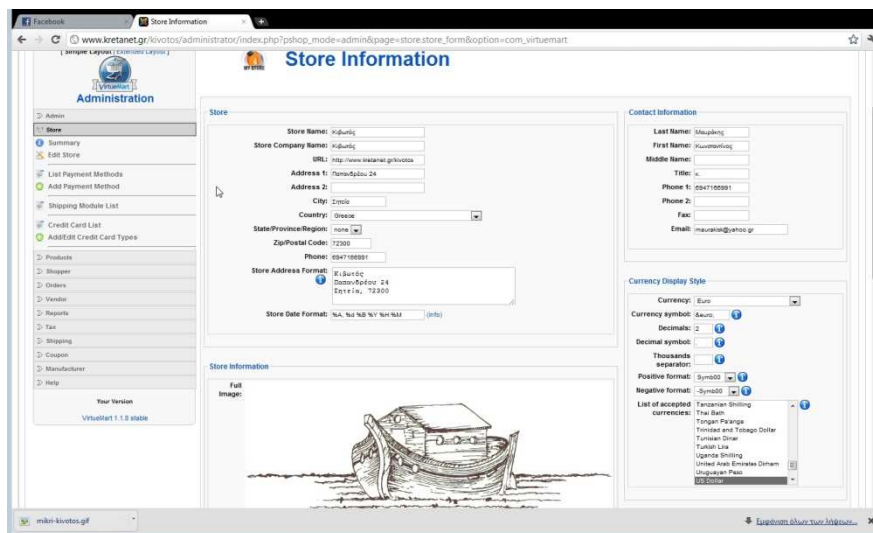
Facebook | Store Information

www.kretanet.gr/kivotos/administrator/index.php?pshop_mode=admin&page=store.store_form&option=com_virtuemart

[ Simple Layout | Extended Layout ]

VirtueMart

Administration

Admin
Store
Summary
Edit Store
List Payment Methods
Add Payment Method
Shipping Module List
Credit Card List
Add/Edit Credit Card Types
Products
Shopper
Orders
Vendor
Reports
Tax
Shipping
Coupon
Manufacturer
Help

Your Version

VirtueMart 1.1.8 stable

Store Information

Store

Store Name: Κιβωτός
Store Company Name: Κιβωτός
URL: http://www.kretanet.gr/kivotos
Address 1: Παπανδρέου 24
Address 2:
City: Σητεία
Country: Greece
State/Province/Region: none
Zip/Postal Code: 72300
Phone: 6947166891
Store Address Format: Κιβωτός Παπανδρέου 24 Σητεία, 72300
Store Date Format: %A, %d %B %Y %H:%M (info)

Store Information

Full Image:

Contact Information

Last Name: Μαυράκης
First Name: Κωνσταντίνος
Middle Name:
Title: κ.
Phone 1: 6947166891
Phone 2:
Fax:
Email: mavrakisk@yahoo.gr

Currency Display Style

Currency: Euro
Currency symbol: &euro;
Decimals: 2
Decimal symbol:
Thousands separator:
Positive format: Symb00
Negative format: -Symb00
List of accepted currencies: Tanzanian Shilling, Thai Bath, Tongan Pa'anga, Trinidad and Tobago Dollar, Tunisian Dinar, Turkish Lira, Uganda Shilling, United Arab Emirates Dirham, Uruguayan Peso, US Dollar

mikri-kivotos.gif

Εμφάνιση όλων των λήψεων...